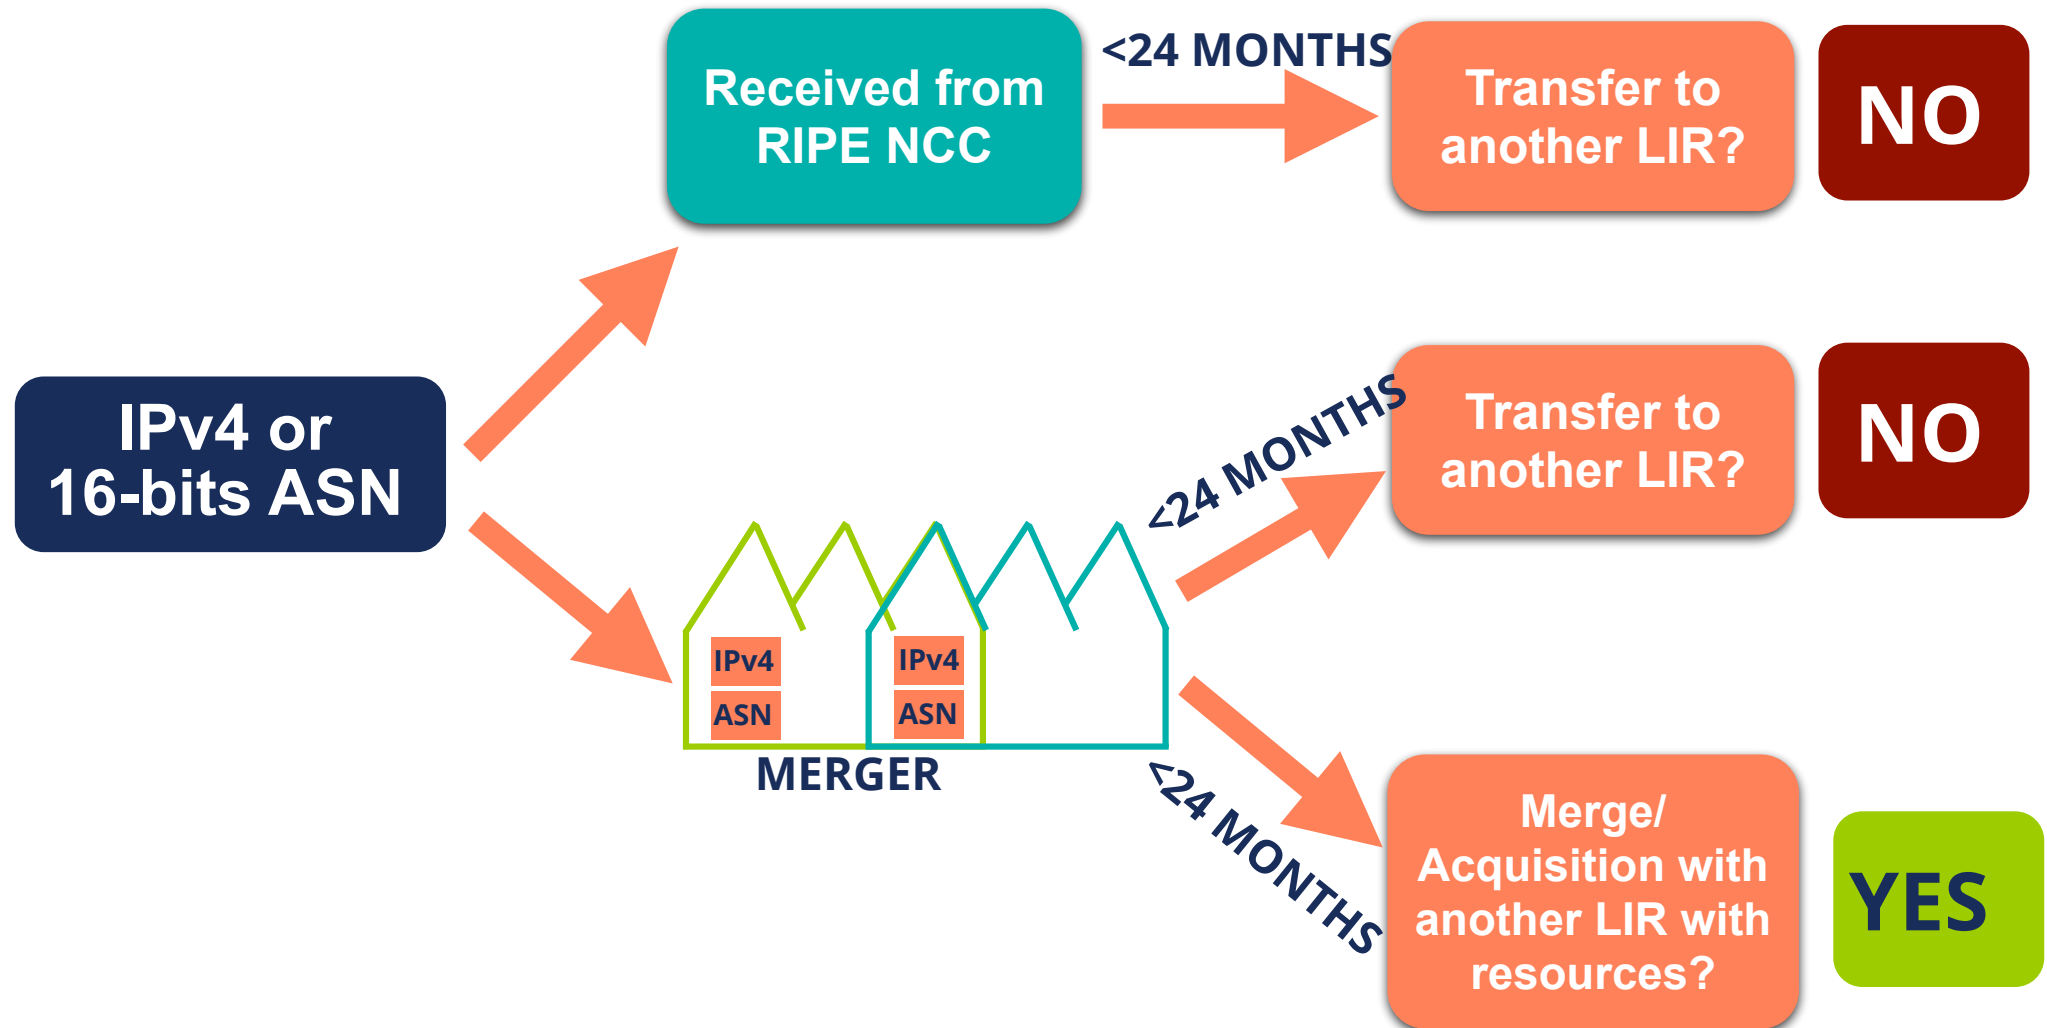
IPv4 or 16-bits ASN

Received from RIPE NCC

<24 MONTHS

Transfer to another LIR?

NO

IPv4
ASN

IPv4
ASN

MERGER

<24 MONTHS

Transfer to another LIR?

NO

<24 MONTHS

Merge/ Acquisition with another LIR with resources?

YES